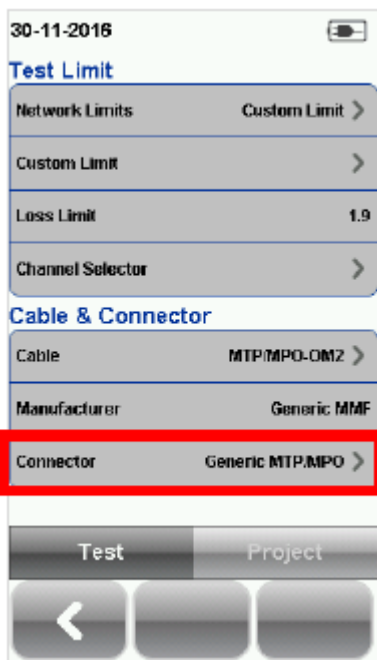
30-11-2016

Test Limit

Network Limits Custom Limit >

Custom Limit >

Loss Limit 1.9

Channel Selector >

Cable & Connector

Cable MTP/MPO-OM2 >

Manufacturer Generic MMF

Connector Generic MTP/MPO >

Test

Project